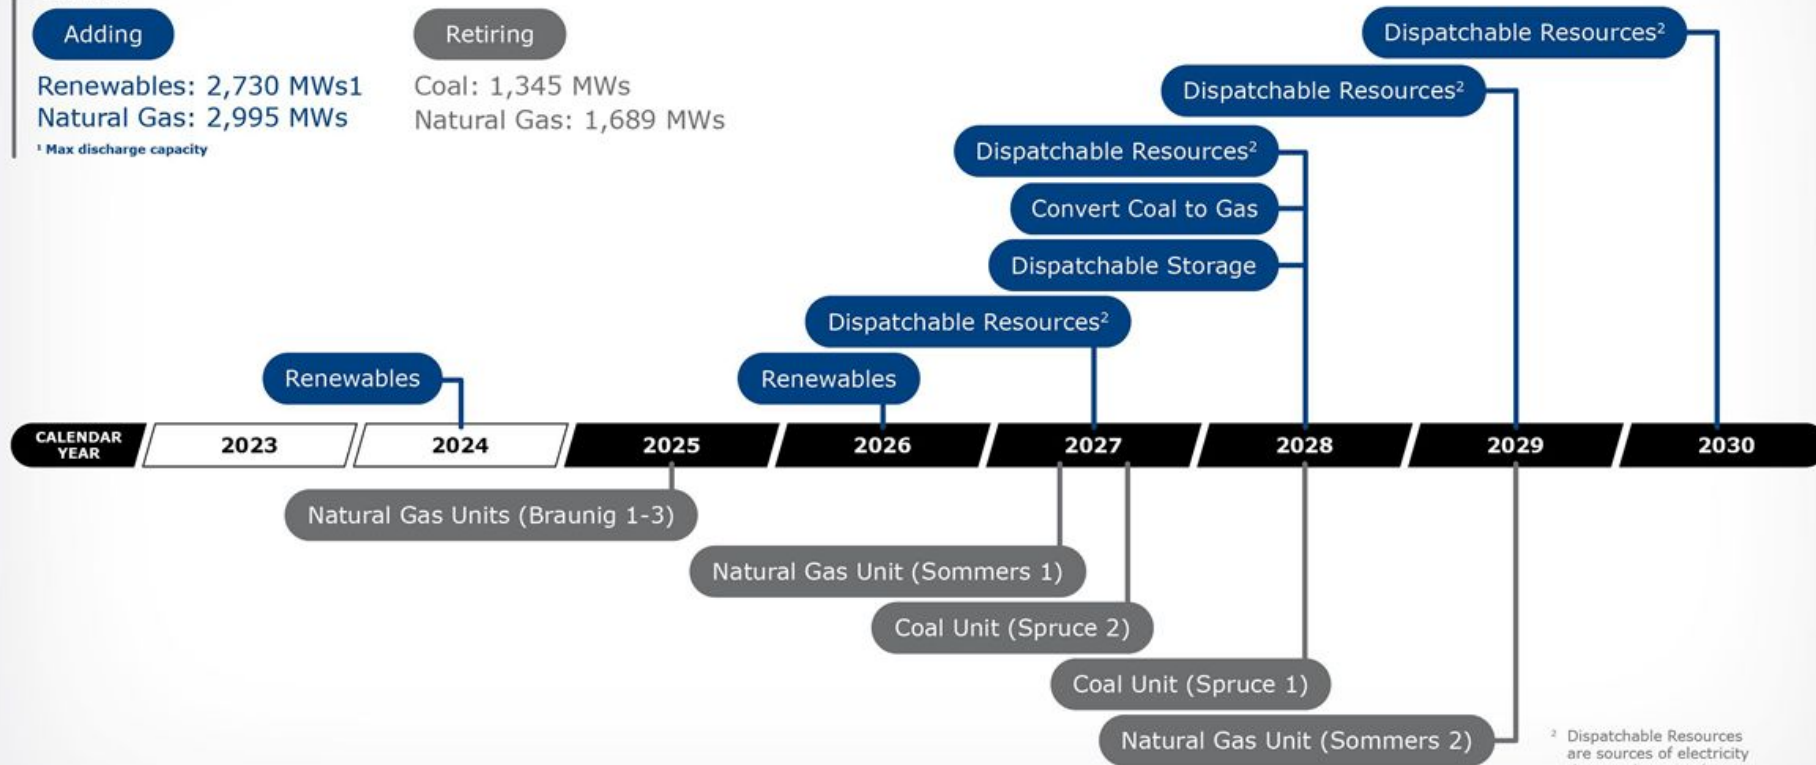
Adding

Renewables: 2,730 MWs1
Natural Gas: 2,995 MWs

$^1$ Max discharge capacity

Retiring

Coal: 1,345 MWs
Natural Gas: 1,689 MWs

Dispatchable Resources$^2$

Dispatchable Resources$^2$

Dispatchable Resources$^2$

Convert Coal to Gas

Dispatchable Storage

Dispatchable Resources$^2$

Renewables

Renewables

CALENDAR YEAR

2023

2024

2025

2026

2027

2028

2029

2030

Natural Gas Units (Braunig 1-3)

Natural Gas Unit (Sommers 1)

Coal Unit (Spruce 2)

Coal Unit (Spruce 1)

Natural Gas Unit (Sommers 2)

$^2$ Dispatchable Resources are sources of electricity